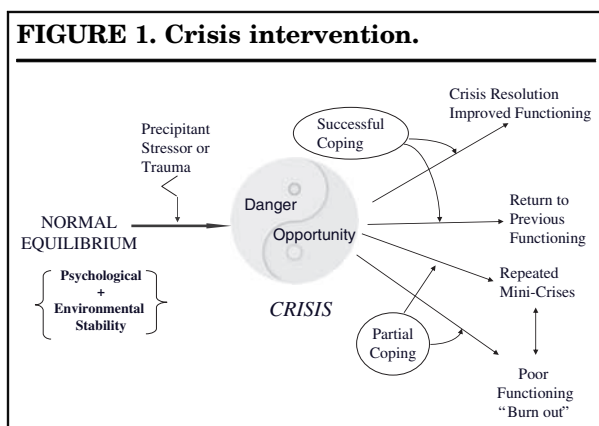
FIGURE 1. Crisis intervention.

Precipitant Stressor or Trauma

NORMAL EQUILIBRIUM

Psychological + Environmental Stability

Danger

Opportunity

CRISIS

Successful Coping

Partial Coping

Crisis Resolution Improved Functioning

Return to Previous Functioning

Repeated Mini-Crises

Poor Functioning "Burn out"